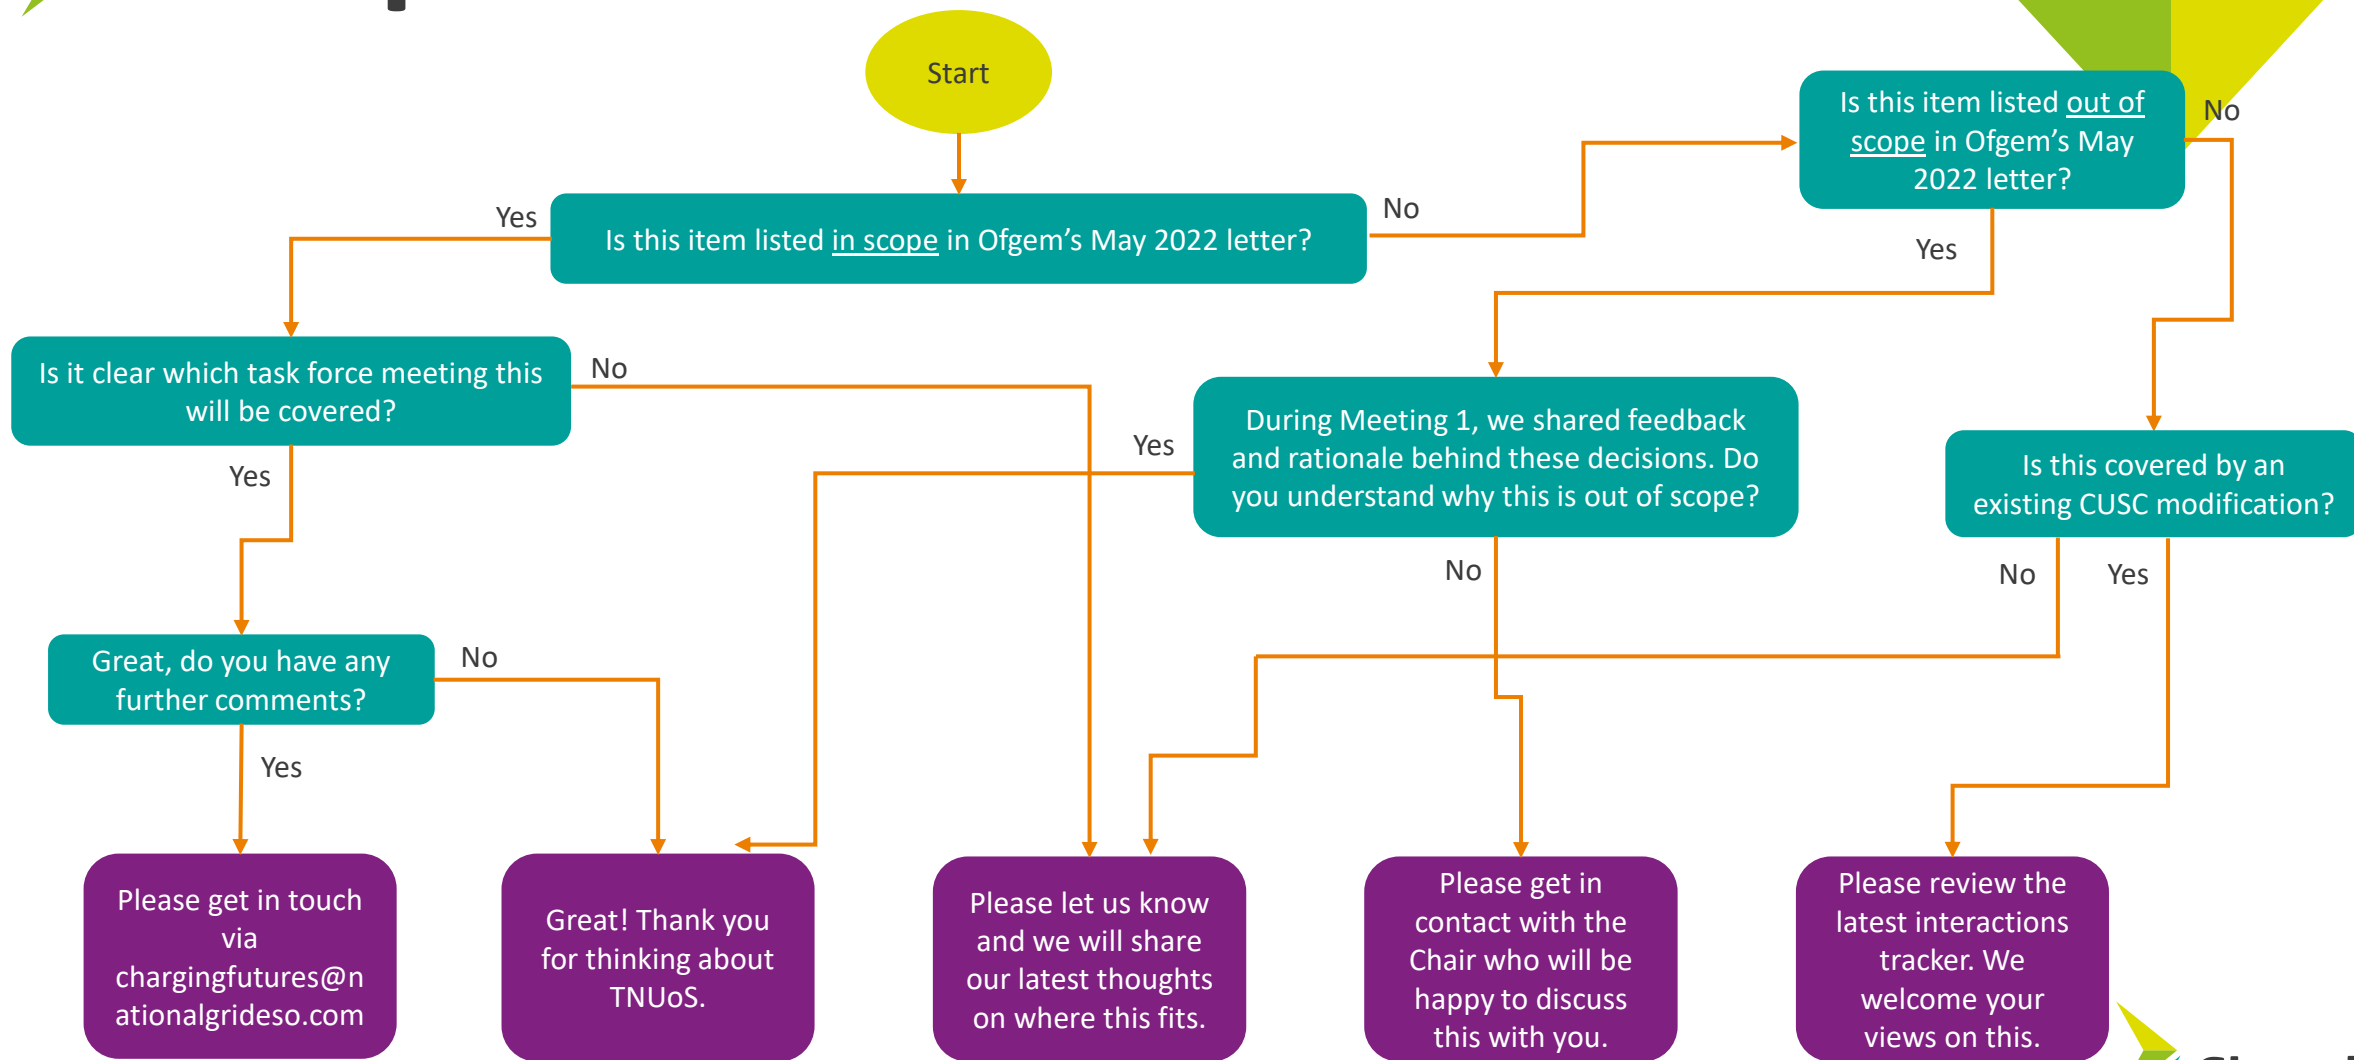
Start

Is this item listed in scope in Ofgem's May 2022 letter?

Yes

No

Is this item listed out of scope in Ofgem's May 2022 letter?

No

Yes

Is it clear which task force meeting this will be covered?

No

Yes

During Meeting 1, we shared feedback and rationale behind these decisions. Do you understand why this is out of scope?

Yes

No

Is this covered by an existing CUSC modification?

No

Yes

Great, do you have any further comments?

No

Yes

Please get in touch via chargingfutures@nationalgrideso.com

Great! Thank you for thinking about TNUoS.

Please let us know and we will share our latest thoughts on where this fits.

Please get in contact with the Chair who will be happy to discuss this with you.

Please review the latest interactions tracker. We welcome your views on this.